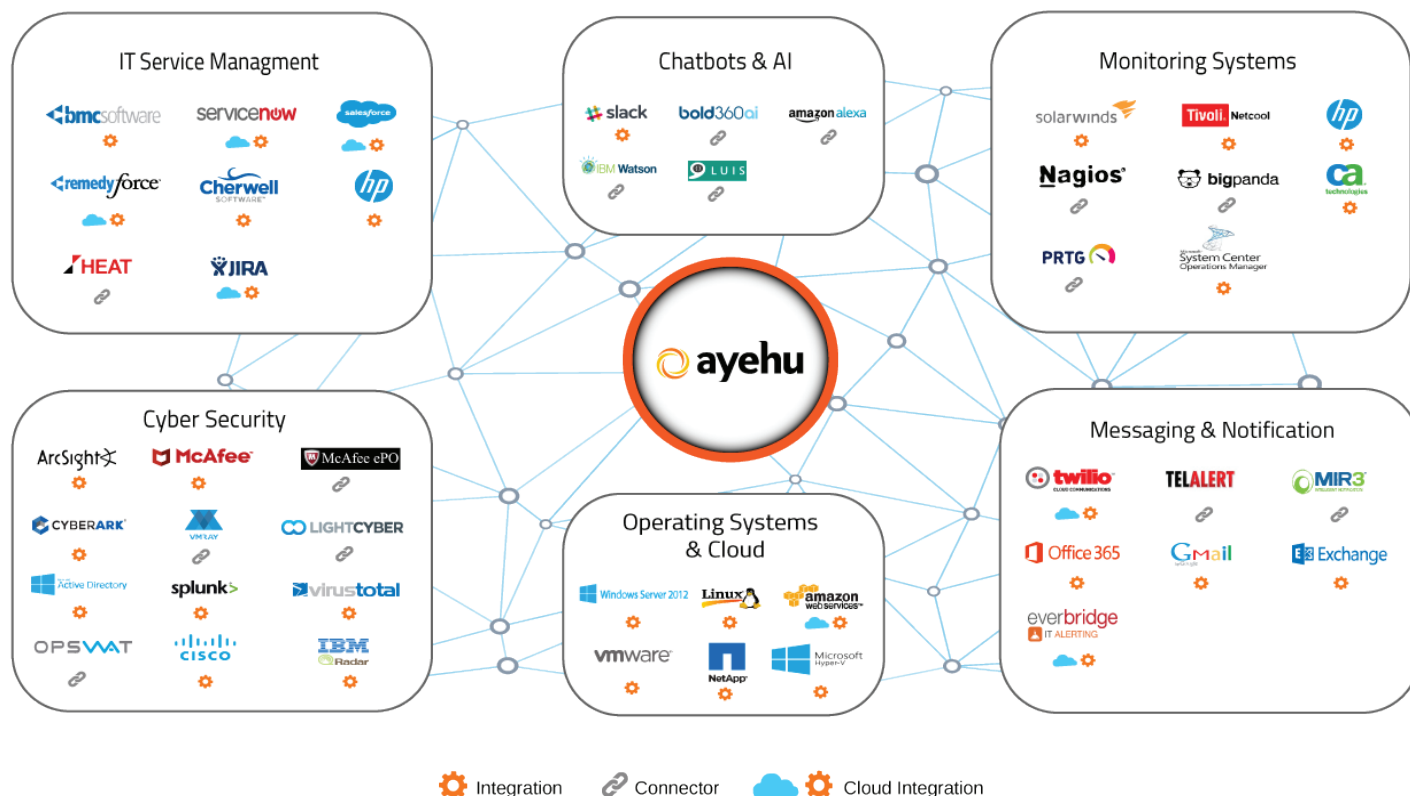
IT Service Managment

bmcsoftware
servicenow
salesforce
remedyforce
Cherwell SOFTWARE
hp
HEAT
JIRA

Chatbots & AI

slack
bold360ai
amazon alexa
IBM Watson
LUIS

Monitoring Systems

solarwinds
Tivoli. Netcool
hp
Nagios
bigpanda
ca technologies
PRTG
System Center Operations Manager

ayehu

Cyber Security

ArcSight
McAfee
McAfee ePO
CYBERARK
VMRAY
LIGHTCYBER
Active Directory
splunk>
virustotal
OPSWAT
CISCO
IBM Radar

Operating Systems & Cloud

Windows Server 2012
Linux
amazon web services
vmware
NetApp
Microsoft Hyper-V

Messaging & Notification

twilio
TELALERT
MIR3
Office 365
Gmail
Exchange
everbridge IT ALERTING

Integration Connector Cloud Integration